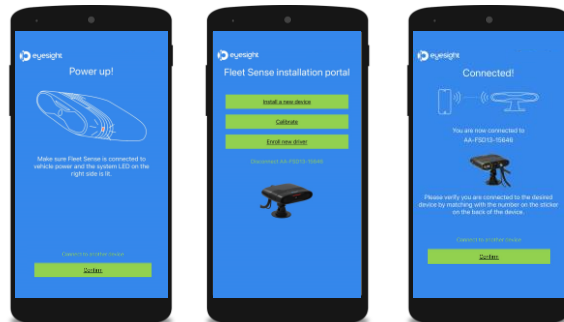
eyesight

Power up!

Make sure Fleet Sense is connected to vehicle power and the system LED on the right side is lit.

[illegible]

Confirm

eyesight

Fleet Sense installation portal

Install a new device

Calibrate

Enroll new driver

Disconnect AA-FSD12-15646

eyesight

Connected!

You are now connected to
AA-FSD12-15646

Please verify you are connected to the desired device by matching with the number on the sticker on the back of the device.

Connect to a other device

Confirm